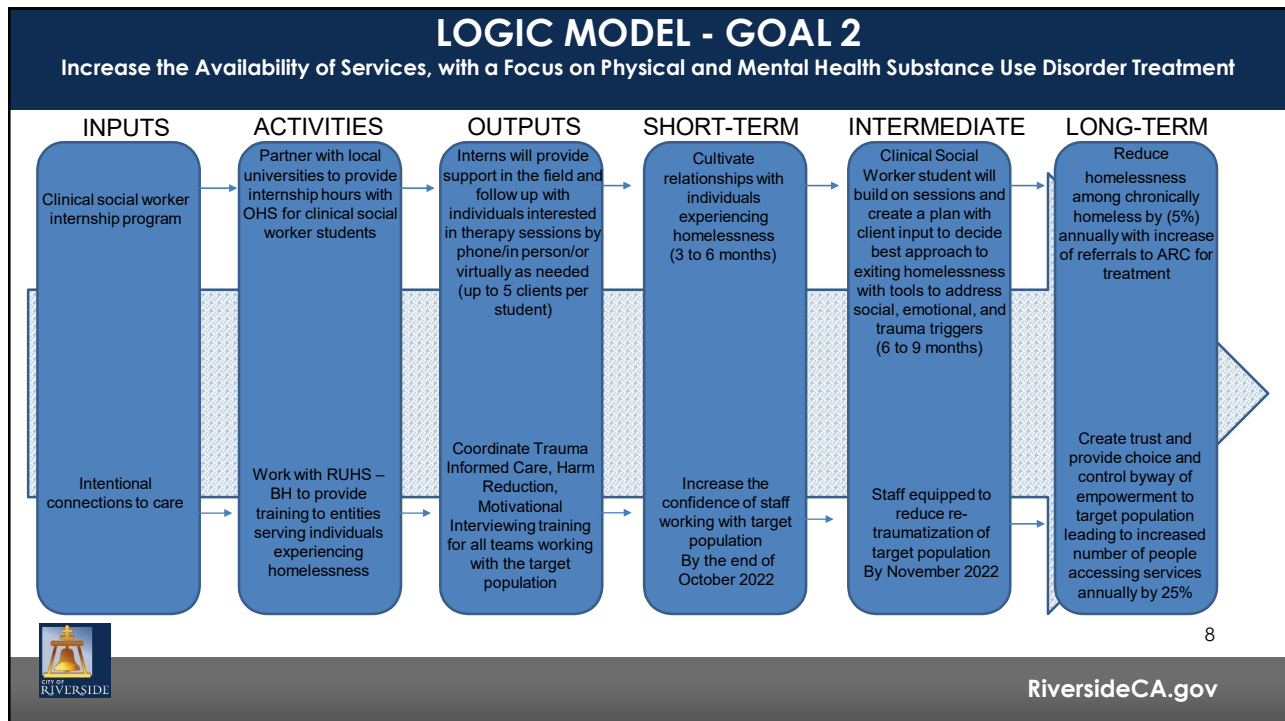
LOGIC MODEL - GOAL 2

Increase the Availability of Services, with a Focus on Physical and Mental Health Substance Use Disorder Treatment

INPUTS

Clinical social worker internship program

Intentional connections to care

ACTIVITIES

Partner with local universities to provide internship hours with OHS for clinical social worker students

Work with RUHS – BH to provide training to entities serving individuals experiencing homelessness

OUTPUTS

Interns will provide support in the field and follow up with individuals interested in therapy sessions by phone/in person/or virtually as needed (up to 5 clients per student)

Coordinate Trauma Informed Care, Harm Reduction, Motivational Interviewing training for all teams working with the target population

SHORT-TERM

Cultivate relationships with individuals experiencing homelessness (3 to 6 months)

Increase the confidence of staff working with target population By the end of October 2022

INTERMEDIATE

Clinical Social Worker student will build on sessions and create a plan with client input to decide best approach to exiting homelessness with tools to address social, emotional, and trauma triggers (6 to 9 months)

Staff equipped to reduce re-traumatization of target population By November 2022

LONG-TERM

Reduce homelessness among chronically homeless by (5%) annually with increase of referrals to ARC for treatment

Create trust and provide choice and control byway of empowerment to target population leading to increased number of people accessing services annually by 25%

8

CITY OF RIVERSIDE

RiversideCA.gov